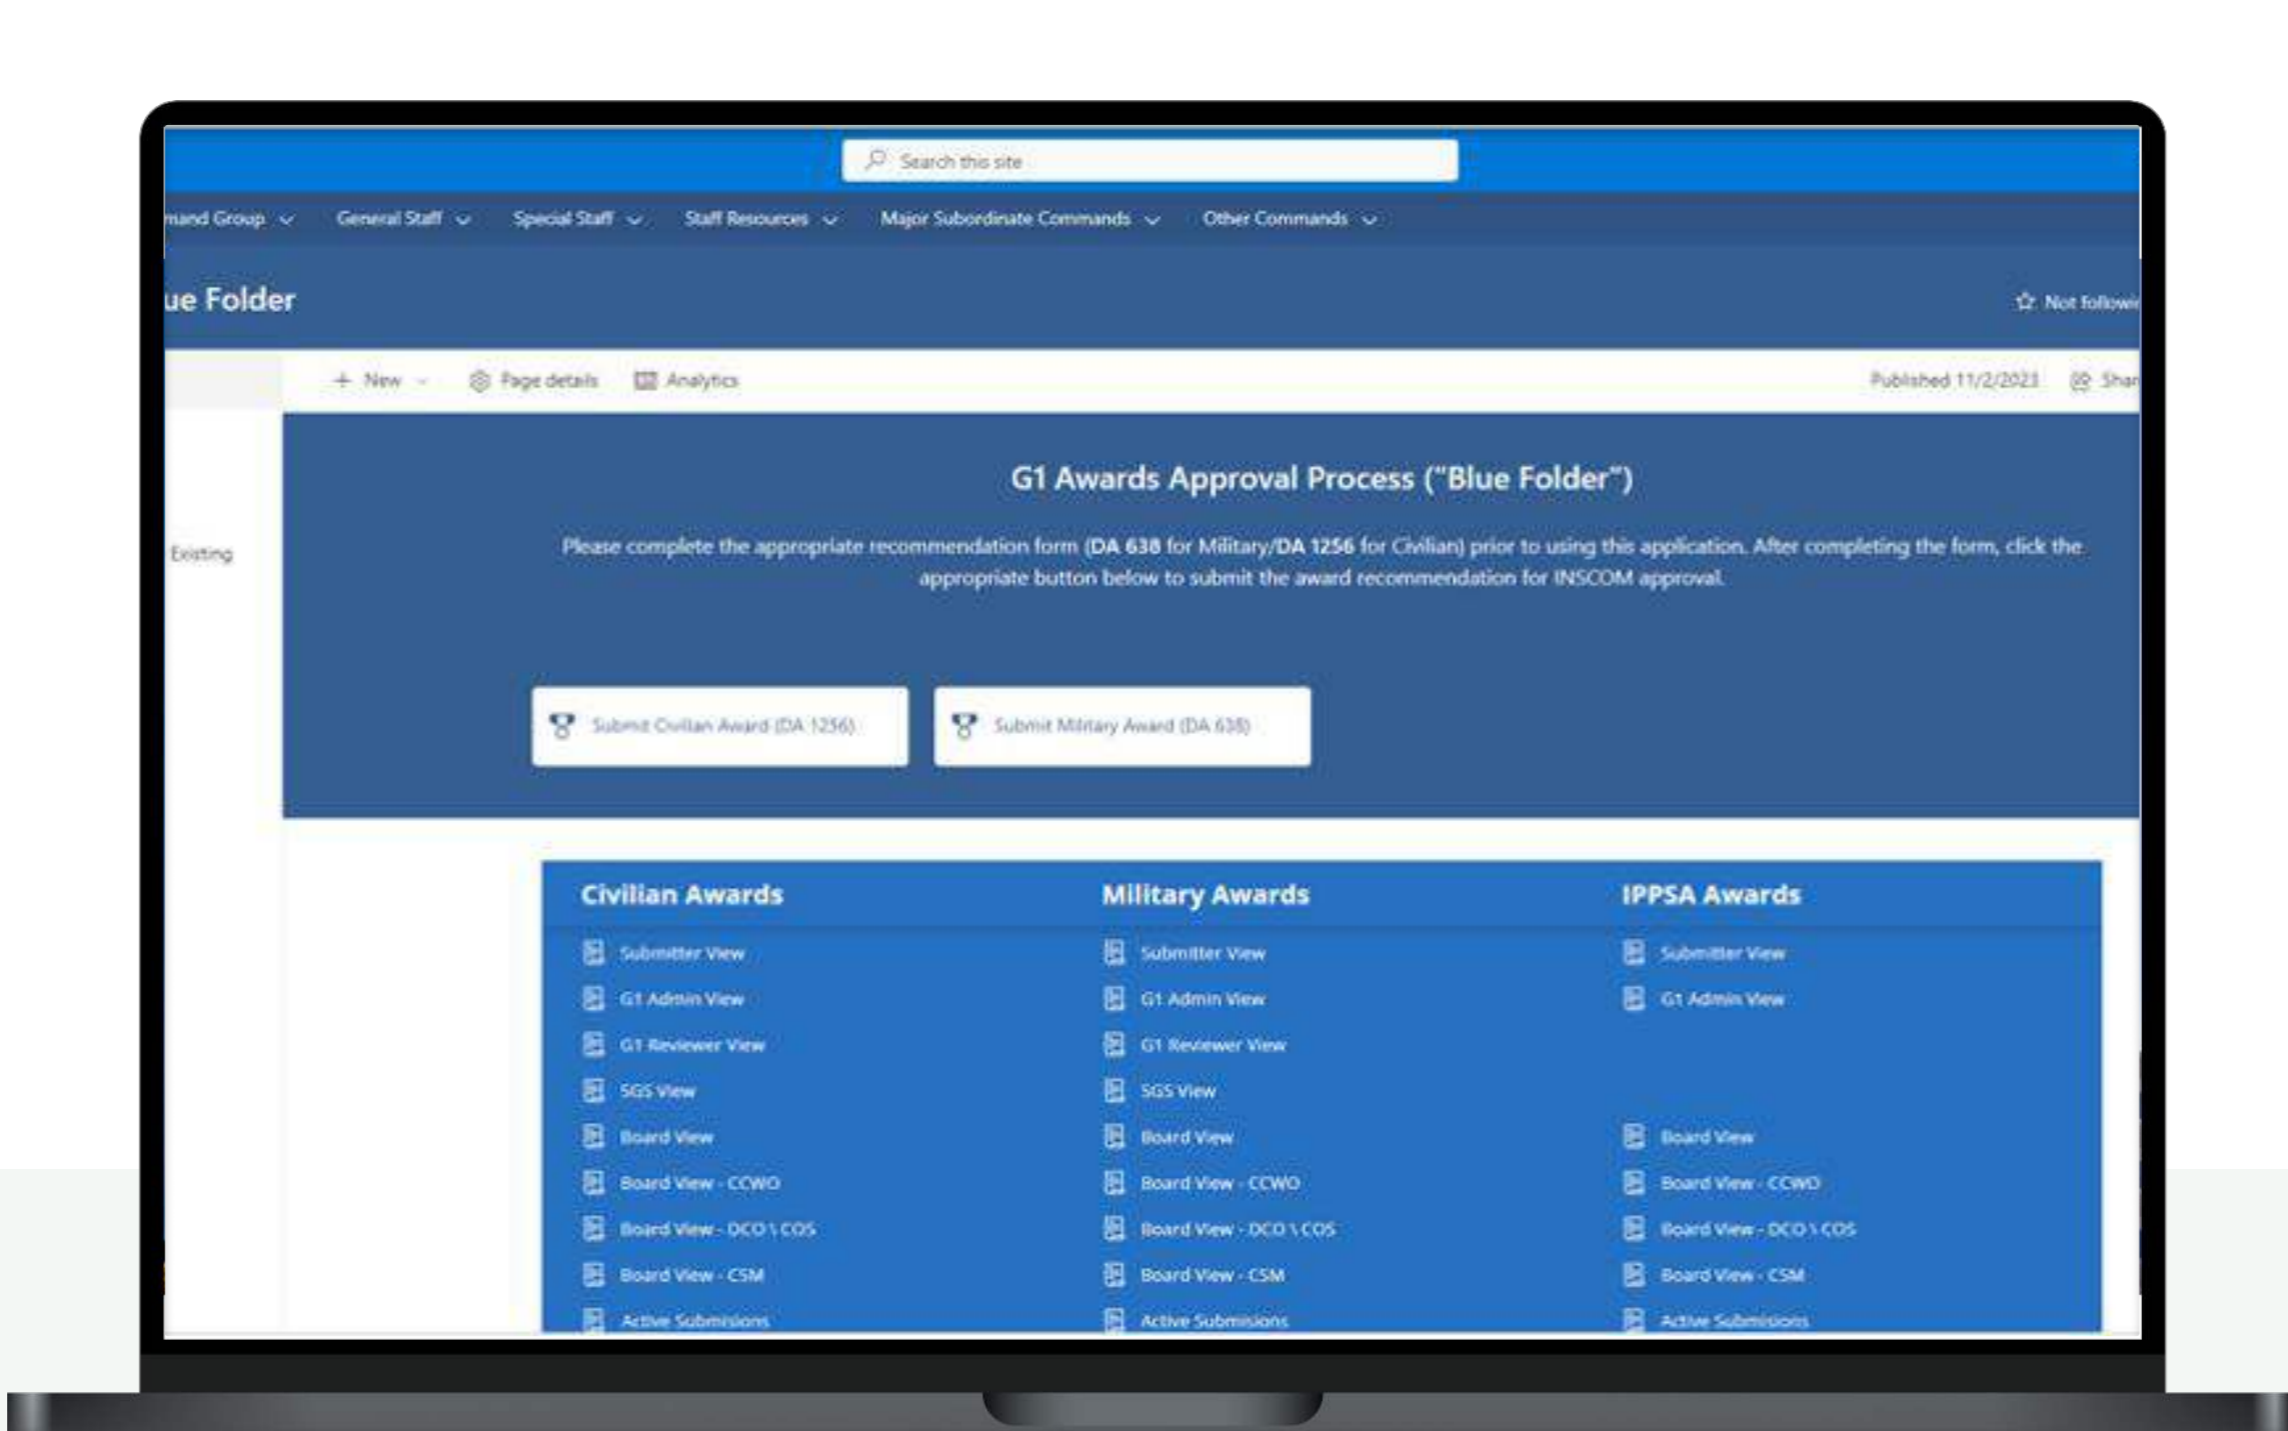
Search this site

mand Group General Staff Special Staff Staff Resources Major Subordinate Commands Other Commands

ue Folder

Not followi

+ New Page details Analytics

Published 11/2/2023 Shar

Existing

G1 Awards Approval Process ("Blue Folder")

Please complete the appropriate recommendation form (DA 638 for Military/DA 1256 for Civilian) prior to using this application. After completing the form, click the appropriate button below to submit the award recommendation for INSCOM approval.

Submit Civilian Award (DA 1256)

Submit Military Award (DA 638)

Civilian Awards

Submitter View
G1 Admin View
G1 Reviewer View
SGS View
Board View
Board View - CCWO
Board View - DCO \ COS
Board View - CSM
Active Submissions

Military Awards

Submitter View
G1 Admin View
G1 Reviewer View
SGS View
Board View
Board View - CCWO
Board View - DCO \ COS
Board View - CSM
Active Submissions

IPPSA Awards

Submitter View
G1 Admin View
Board View
Board View - CCWO
Board View - DCO \ COS
Board View - CSM
Active Submissions